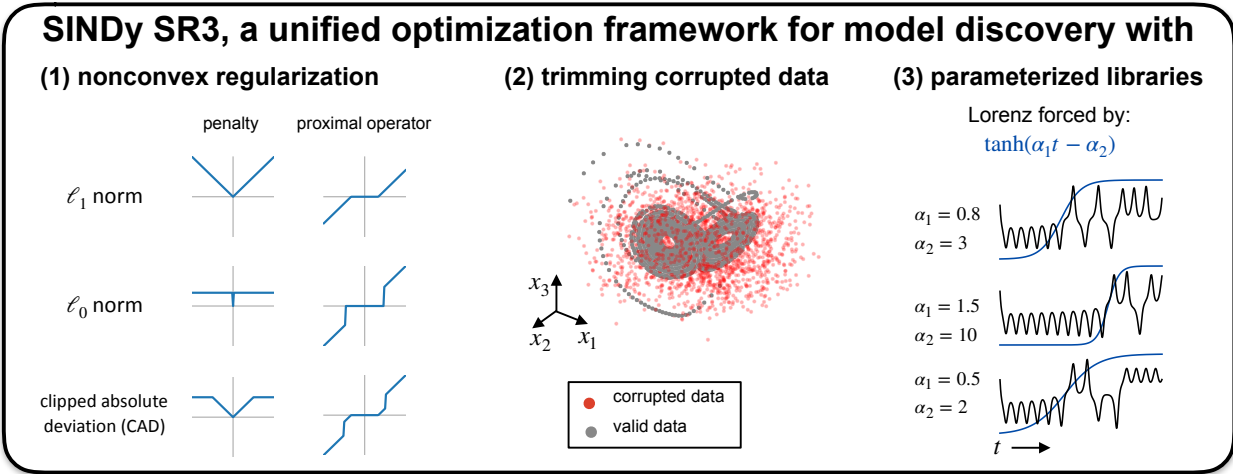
SINDy SR3, a unified optimization framework for model discovery with

(1) nonconvex regularization

penalty

proximal operator

$\ell_1$ norm

$\ell_0$ norm

clipped absolute deviation (CAD)

(2) trimming corrupted data

$x_3$

$x_2$

$x_1$

corrupted data

valid data

(3) parameterized libraries

Lorenz forced by:

$\tanh(\alpha_1 t - \alpha_2)$

$\alpha_1 = 0.8$
$\alpha_2 = 3$

$\alpha_1 = 1.5$
$\alpha_2 = 10$

$\alpha_1 = 0.5$
$\alpha_2 = 2$

$t$